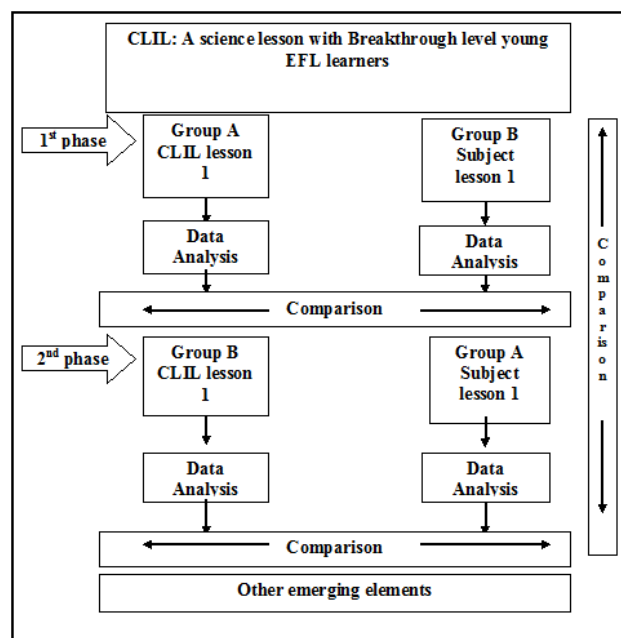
CLIL: A science lesson with Breakthrough level young EFL learners

$1^{st}$ phase

Group A CLIL lesson 1

Group B Subject lesson 1

Data Analysis

Data Analysis

Comparison

$2^{nd}$ phase

Group B CLIL lesson 1

Group A Subject lesson 1

Data Analysis

Data Analysis

Comparison

Other emerging elements

Comparison